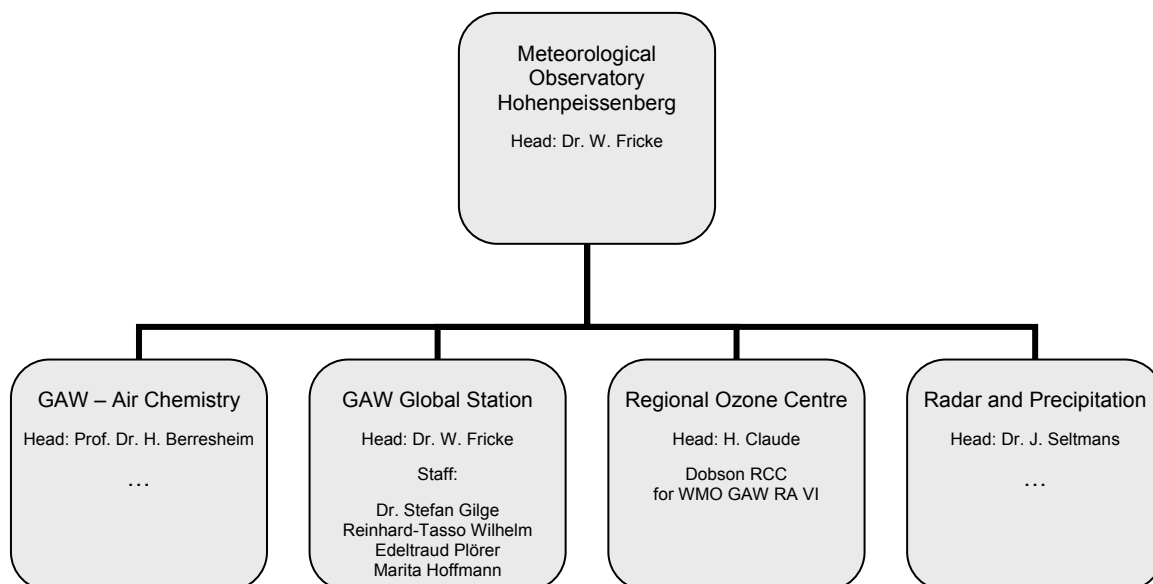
Meteorological Observatory Hohenpeissenberg

Head: Dr. W. Fricke

GAW – Air Chemistry

Head: Prof. Dr. H. Berresheim

…

GAW Global Station

Head: Dr. W. Fricke

Staff:

Dr. Stefan Gilge
Reinhard-Tasso Wilhelm
Edeltraud Plörer
Marita Hoffmann

Regional Ozone Centre

Head: H. Claude

Dobson RCC
for WMO GAW RA VI

Radar and Precipitation

Head: Dr. J. Seltmans

…